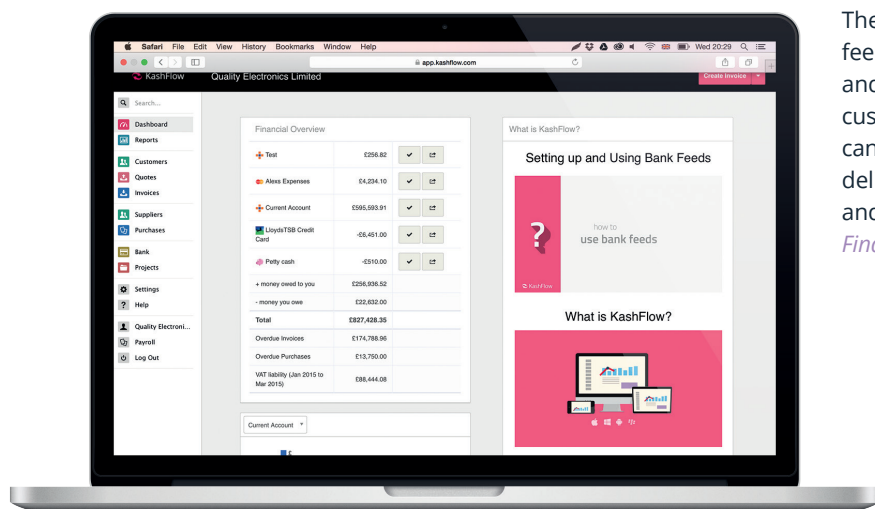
Safari File Edit View History Bookmarks Window Help

Wed 20:29

app.kashflow.com

KashFlow Quality Electronics Limited

Create Invoice

Search...

Dashboard
Reports
Customers
Quotes
Invoices
Suppliers
Purchases
Bank
Projects
Settings
Help
Quality Electroni...
Payroll
Log Out

Financial Overview

| | | |
|---|---|---|
| Test | £256.82 | |
| Alexs Expenses | £4,234.10 | |
| Current Account | £595,593.91 | |
| LloydsTSB Credit Card | -£6,451.00 | |
| Petty cash | -£510.00 | |
| + money owed to you | £256,936.52 | |
| - money you owe | £22,632.00 | |
| Total | £827,428.35 | |
| Overdue Invoices | £174,788.96 | |
| Overdue Purchases | £13,750.00 | |
| VAT liability (Jan 2015 to Mar 2015) | £88,444.08 | |

Current Account

What is KashFlow?

Setting up and Using Bank Feeds

how to use bank feeds

KashFlow

What is KashFlow?

The
fee
and
cus
can
del
and
Fin